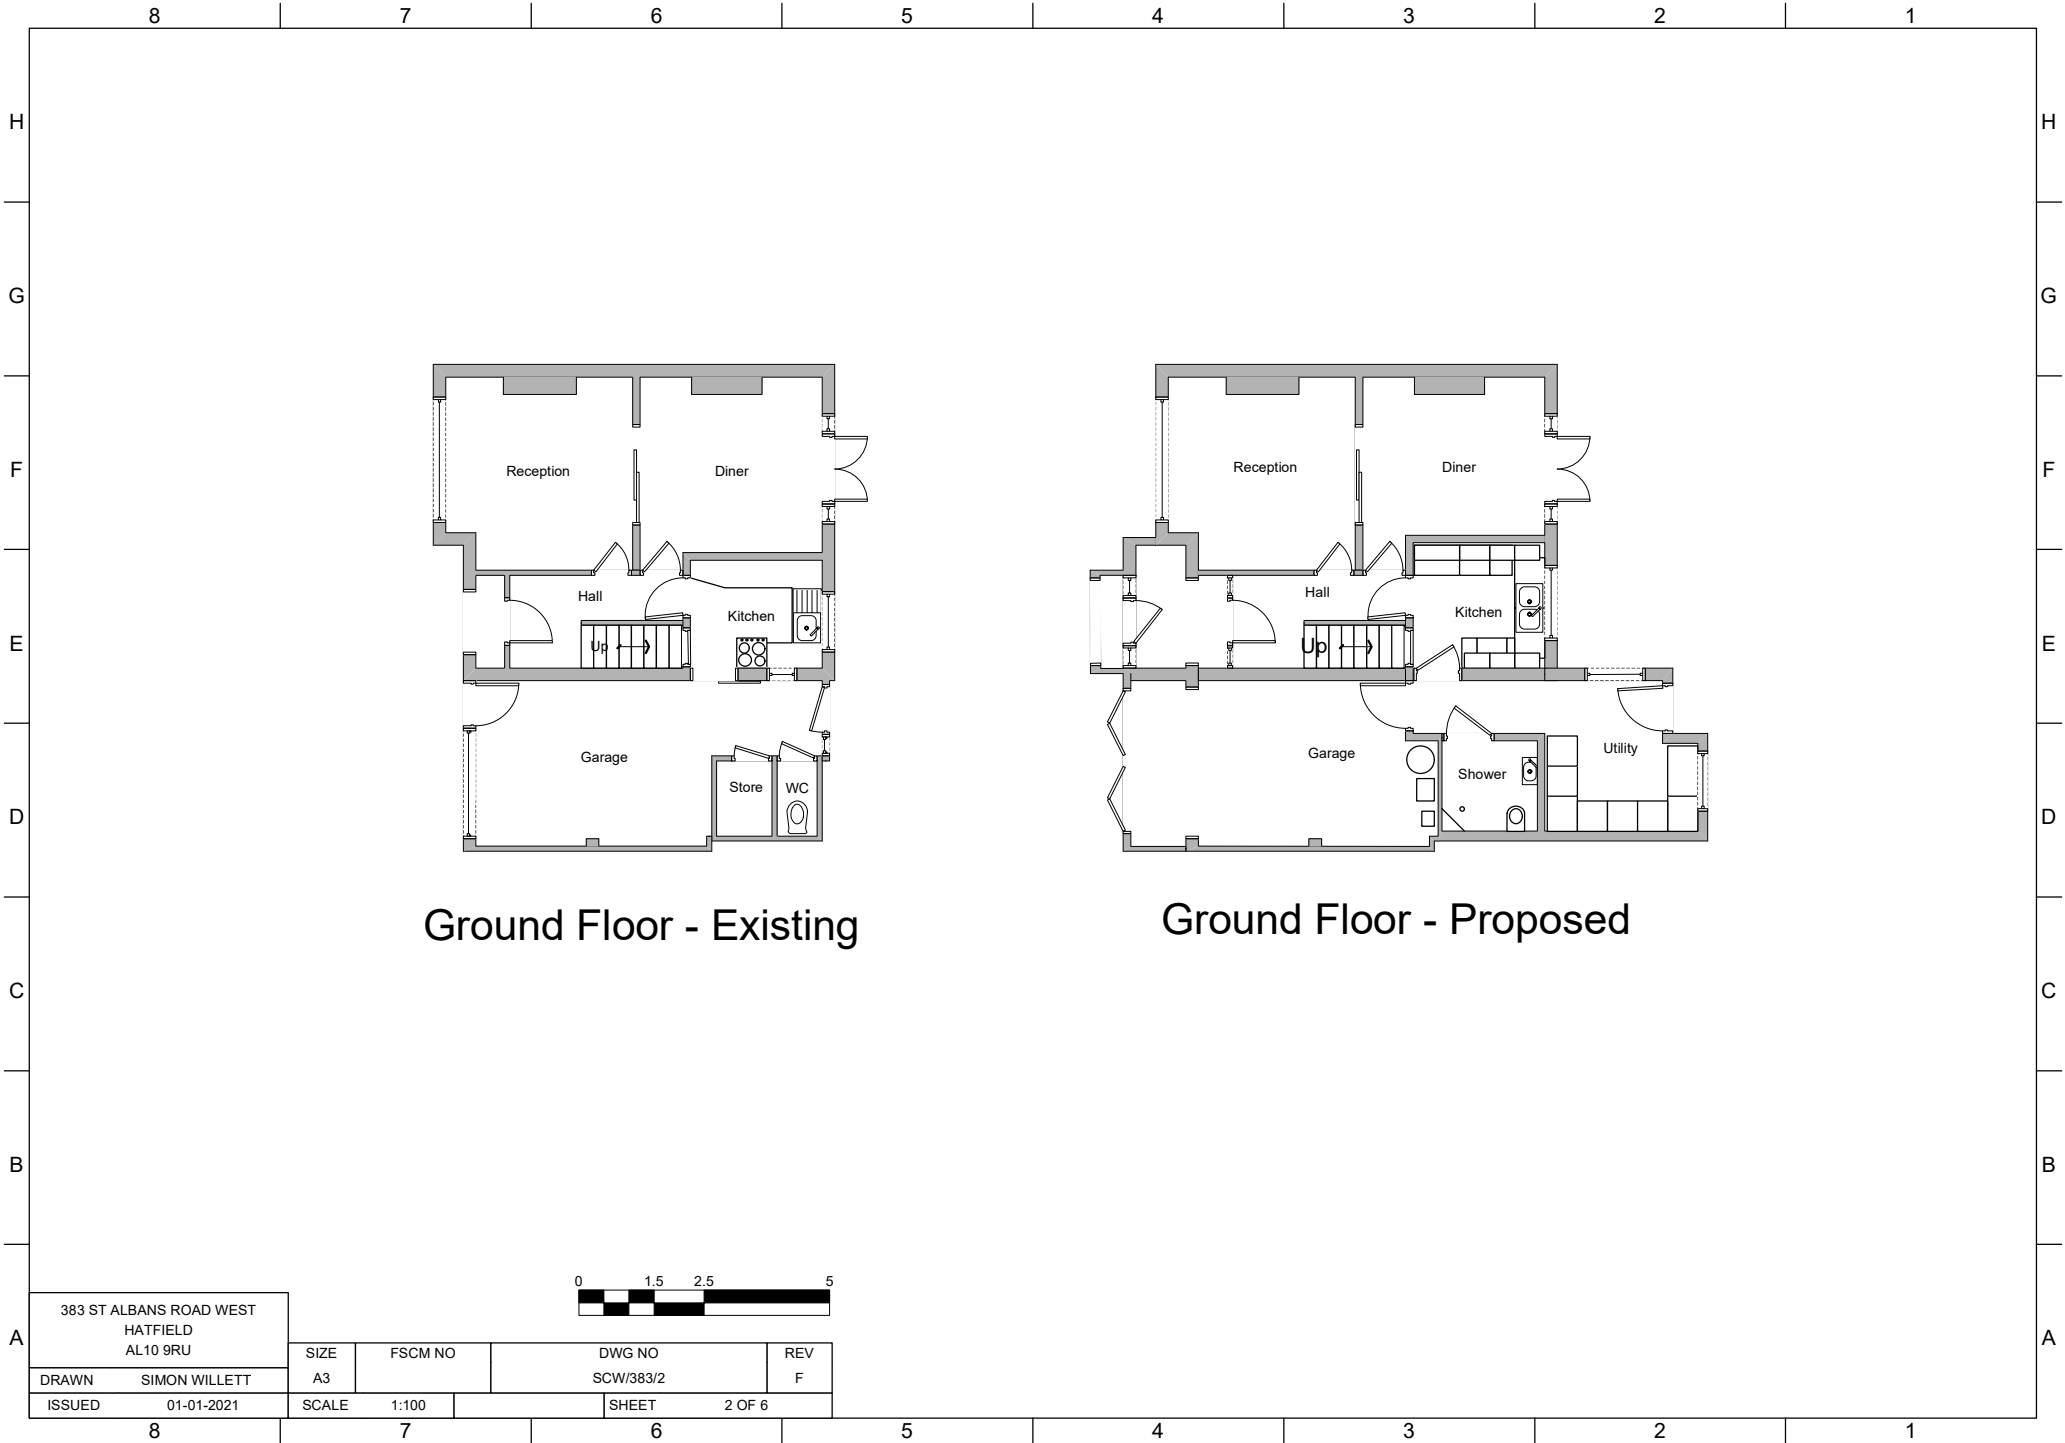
8 7 6 5 4 3 2 1

H

G

F

E

D

C

B

A

Reception
Diner
Hall
Kitchen
Up
Garage
Store
WC

Ground Floor - Existing

Reception
Diner
Hall
Kitchen
Up
Garage
Shower
Utility

Ground Floor - Proposed

0 1.5 2.5 5

383 ST ALBANS ROAD WEST
HATFIELD
AL10 9RU

| DRAWN | SIMON WILLETT | SIZE | FSCM NO | DWG NO | REV |
|---|---|---|---|---|---|
| | | A3 | | SCW/383/2 | F |
| ISSUED | 01-01-2021 | SCALE | 1:100 | SHEET | 2 OF 6 |

8 7 6 5 4 3 2 1